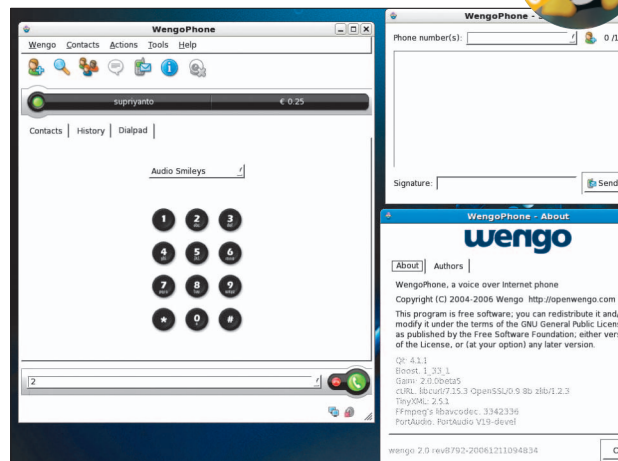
WengoPhone

Wengo Contacts Actions Tools Help

supriyanto

€ 0.25

Contacts History Dialpad

Audio Smileys

1 2 3
4 5 6
7 8 9
* 0 #

2

WengoPhone - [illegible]

Phone number(s):

0 /1

Signature:

Send

WengoPhone - About

wengo

About Authors

WengoPhone, a voice over Internet phone

Copyright (C) 2004-2006 Wengo http://openwengo.com

This program is free software; you can redistribute it and/ modify it under the terms of the GNU General Public Licens as published by the Free Software Foundation; either vers of the License, or (at your option) any later version.

Qt: 4.1.1
Boost: 1_33_1
Gaim: 2.0.0beta5
cURL: libcurl/7.15.3 OpenSSL/0.9.8b zlib/1.2.3
TinyXML: 2.5.1
FFmpeg's libavcodec: 3342336
PortAudio: PortAudio V19-devel

wengo 2.0 rev8792-20061211094834

C